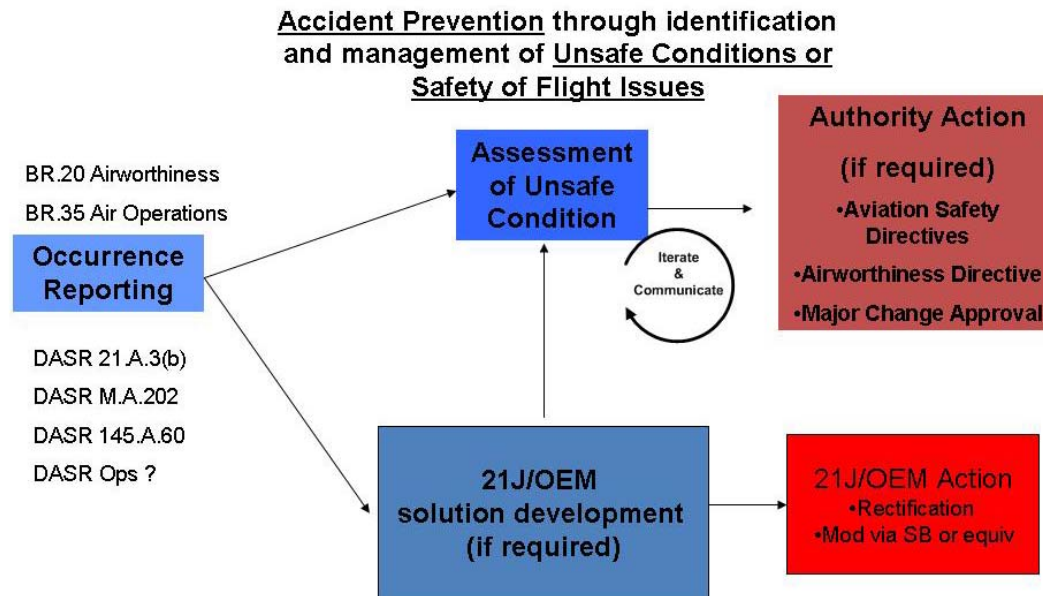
Accident Prevention through identification and management of Unsafe Conditions or Safety of Flight Issues

BR.20 Airworthiness

BR.35 Air Operations

Occurrence Reporting

DASR 21.A.3(b)

DASR M.A.202

DASR 145.A.60

DASR Ops ?

Assessment of Unsafe Condition

Iterate & Communicate

Authority Action (if required)

•Aviation Safety Directives

•Airworthiness Directive

•Major Change Approval

21J/OEM solution development (if required)

21J/OEM Action

•Rectification

•Mod via SB or equiv